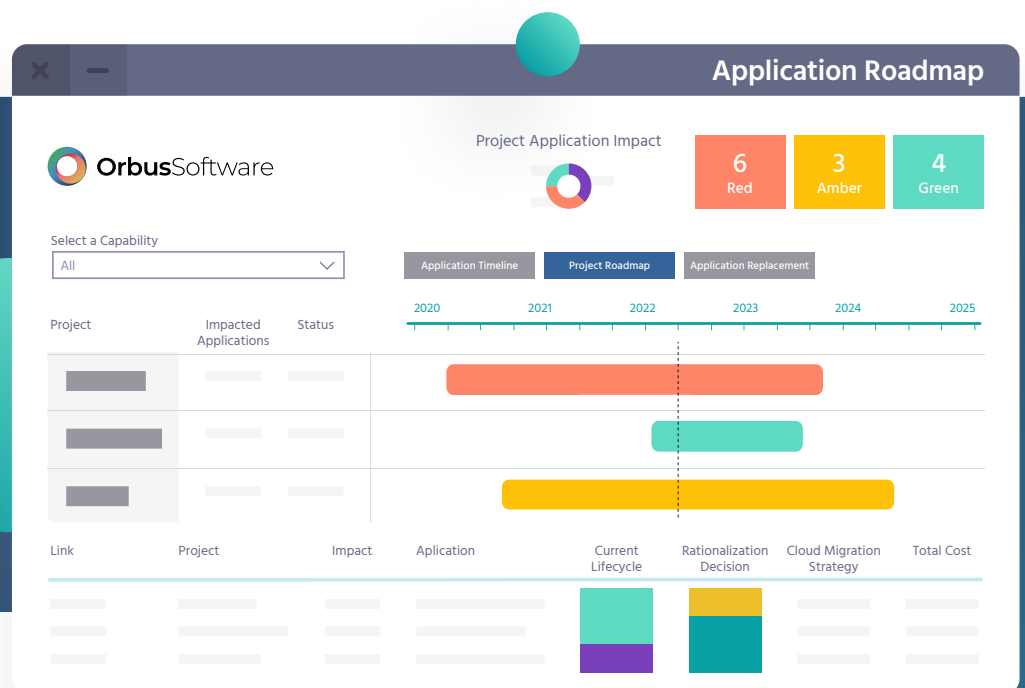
Application Roadmap

OrbusSoftware

Project Application Impact

6
Red

3
Amber

4
Green

Select a Capability
All

Application Timeline
Project Roadmap
Application Replacement

Project
Impacted Applications
Status

2020
2021
2022
2023
2024
2025

| Link | Project | Impact | Aplication | Current Lifecycle | Rationalization Decision | Cloud Migration Strategy | Total Cost |
|---|---|---|---|---|---|---|---|